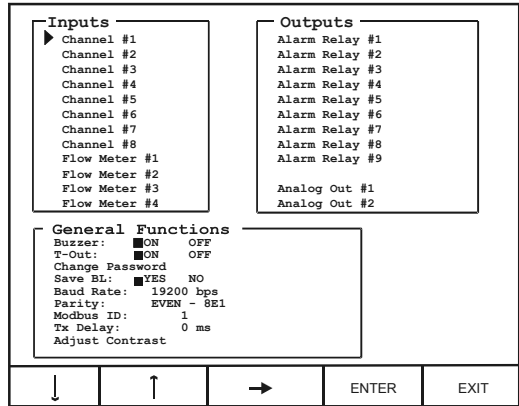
Inputs

Channel #1
Channel #2
Channel #3
Channel #4
Channel #5
Channel #6
Channel #7
Channel #8
Flow Meter #1
Flow Meter #2
Flow Meter #3
Flow Meter #4

Outputs

Alarm Relay #1
Alarm Relay #2
Alarm Relay #3
Alarm Relay #4
Alarm Relay #5
Alarm Relay #6
Alarm Relay #7
Alarm Relay #8
Alarm Relay #9

Analog Out #1
Analog Out #2

General Functions

Buzzer: ON OFF
T-Out: ON OFF
Change Password
Save BL: YES NO
Baud Rate: 19200 bps
Parity: EVEN - 8E1
Modbus ID: 1
Tx Delay: 0 ms
Adjust Contrast

↓ ↑ → ENTER EXIT